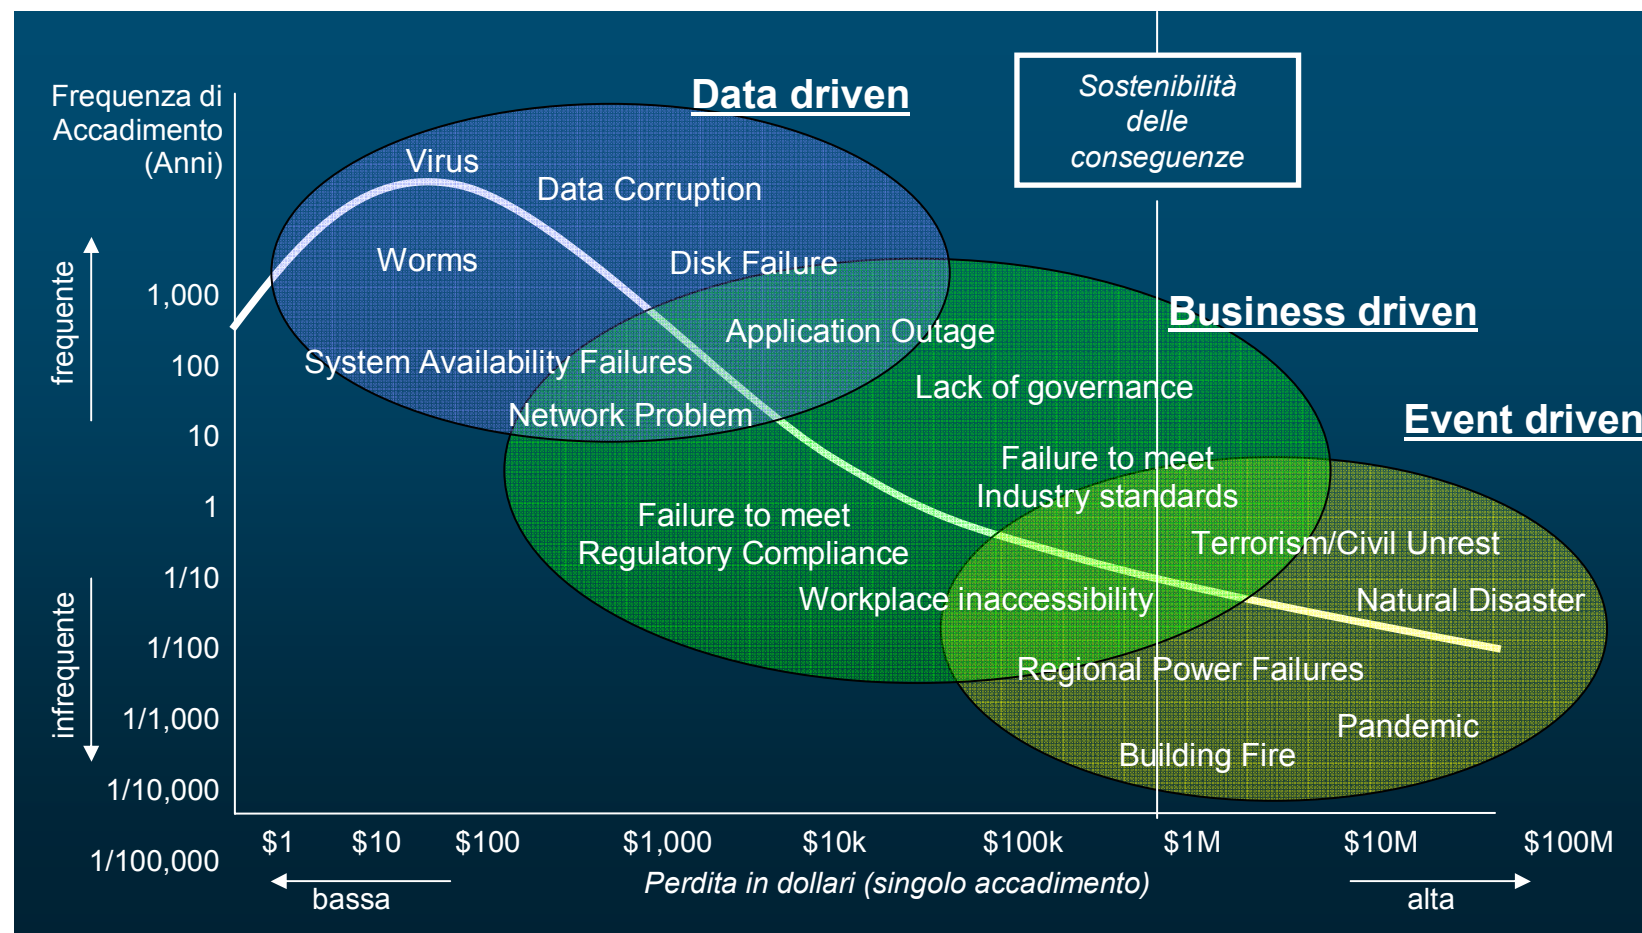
Frequenza di Accadimento (Anni)

Data driven

Sostenibilità delle conseguenze

Business driven

Event driven

frequente

infrequente

1,000
100
10
1
1/10
1/100
1/1,000
1/10,000
1/100,000

Virus
Data Corruption
Worms
Disk Failure
Application Outage
System Availability Failures
Network Problem
Lack of governance
Failure to meet Industry standards
Failure to meet Regulatory Compliance
Terrorism/Civil Unrest
Workplace inaccessibility
Natural Disaster
Regional Power Failures
Pandemic
Building Fire

$1 $10 $100 $1,000 $10k $100k $1M $10M $100M

bassa
Perdita in dollari (singolo accadimento)
alta